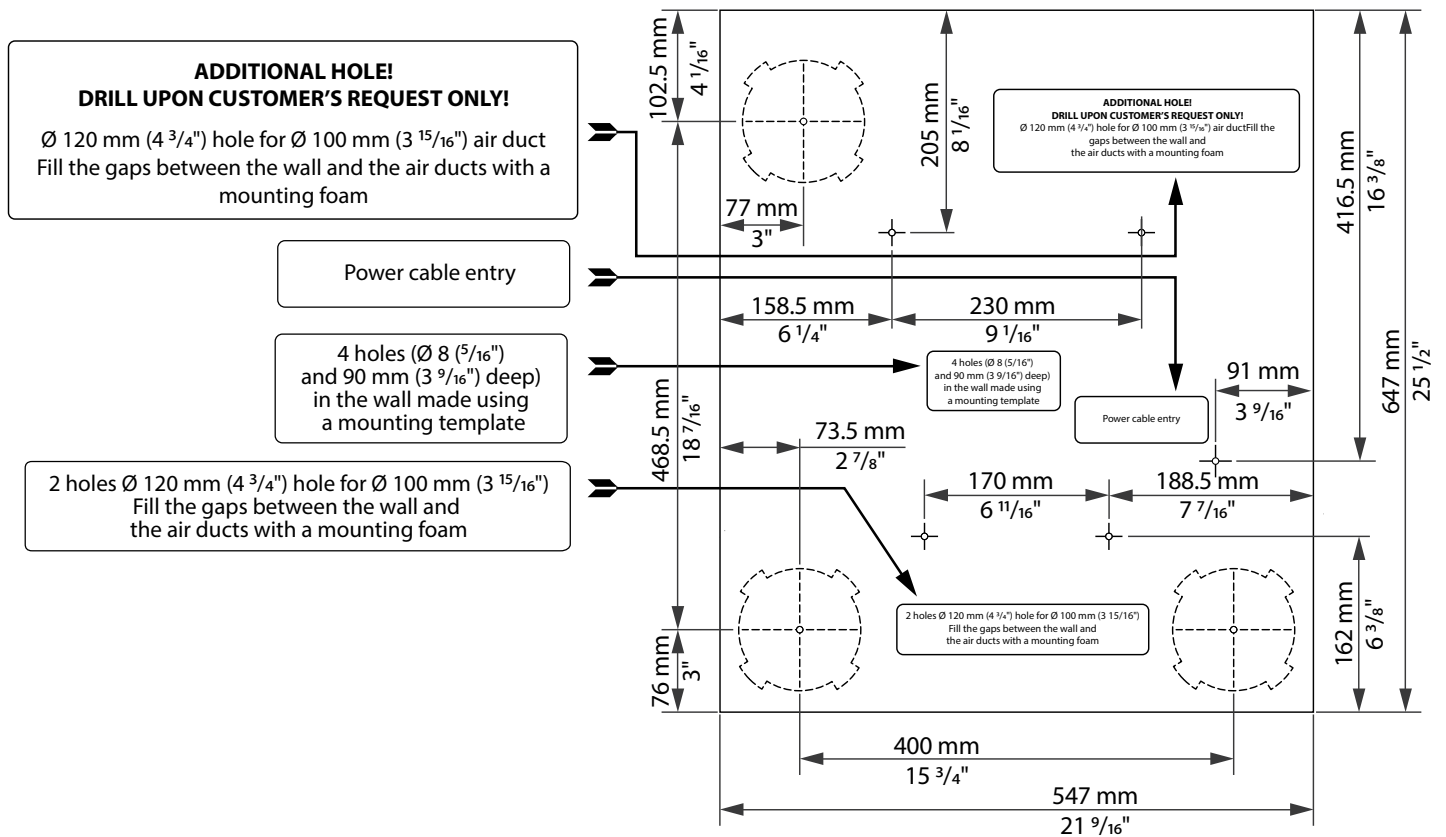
ADDITIONAL HOLE!
DRILL UPON CUSTOMER'S REQUEST ONLY!

Ø 120 mm (4 $\frac{3}{4}$") hole for Ø 100 mm (3 $\frac{15}{16}$") air duct
Fill the gaps between the wall and the air ducts with a mounting foam

Power cable entry

4 holes (Ø 8 ($\frac{5}{16}$") and 90 mm (3 $\frac{9}{16}$") deep) in the wall made using a mounting template

2 holes Ø 120 mm (4 $\frac{3}{4}$") hole for Ø 100 mm (3 $\frac{15}{16}$")
Fill the gaps between the wall and the air ducts with a mounting foam

102.5 mm
4 $\frac{1}{16}$"

205 mm
8 $\frac{1}{16}$"

ADDITIONAL HOLE!
DRILL UPON CUSTOMER'S REQUEST ONLY!
Ø 120 mm (4 $\frac{3}{4}$") hole for Ø 100 mm (3 $\frac{15}{16}$") air ductFill the gaps between the wall and the air ducts with a mounting foam

416.5 mm
16 $\frac{3}{8}$"

77 mm
3"

158.5 mm
6 $\frac{1}{4}$"

230 mm
9 $\frac{1}{16}$"

4 holes (Ø 8 (5/16") and 90 mm (3 9/16") deep) in the wall made using a mounting template

91 mm
3 $\frac{9}{16}$"

Power cable entry

647 mm
25 $\frac{1}{2}$"

468.5 mm
18 $\frac{7}{16}$"

73.5 mm
2 $\frac{7}{8}$"

170 mm
6 $\frac{11}{16}$"

188.5 mm
7 $\frac{7}{16}$"

2 holes Ø 120 mm (4 $\frac{3}{4}$") hole for Ø 100 mm (3 15/16")
Fill the gaps between the wall and the air ducts with a mounting foam

162 mm
6 $\frac{3}{8}$"

76 mm
3"

400 mm
15 $\frac{3}{4}$"

547 mm
21 $\frac{9}{16}$"